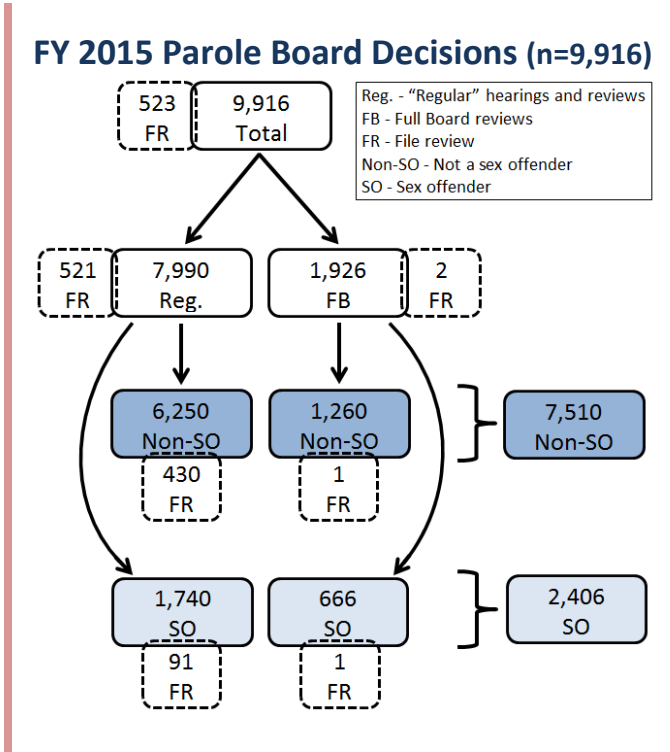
FY 2015 Parole Board Decisions (n=9,916)

523 FR

9,916 Total

Reg. - "Regular" hearings and reviews
FB - Full Board reviews
FR - File review
Non-SO - Not a sex offender
SO - Sex offender

521 FR

7,990 Reg.

1,926 FB

2 FR

6,250 Non-SO

430 FR

1,260 Non-SO

1 FR

7,510 Non-SO

1,740 SO

91 FR

666 SO

1 FR

2,406 SO